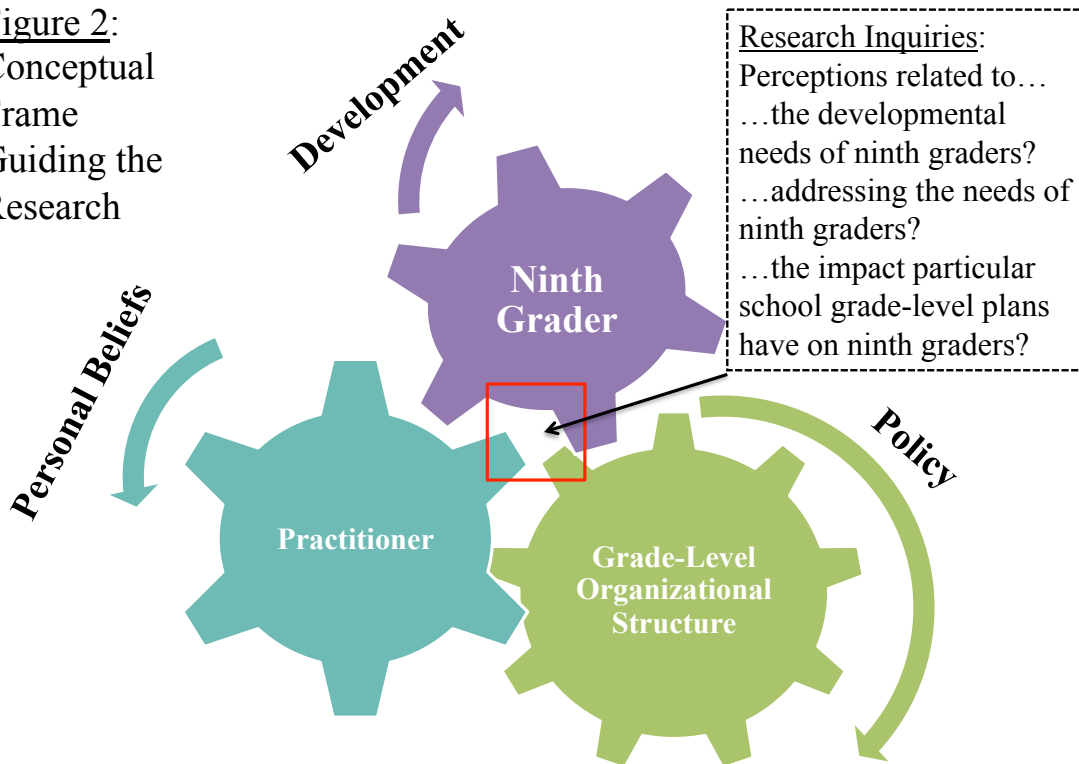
igure 2:
Conceptual
rame
Guiding the
Research

Development

Research Inquiries:
Perceptions related to…
…the developmental needs of ninth graders?
…addressing the needs of ninth graders?
…the impact particular school grade-level plans have on ninth graders?

Ninth Grader

Personal Beliefs

Policy

Practitioner

Grade-Level Organizational Structure